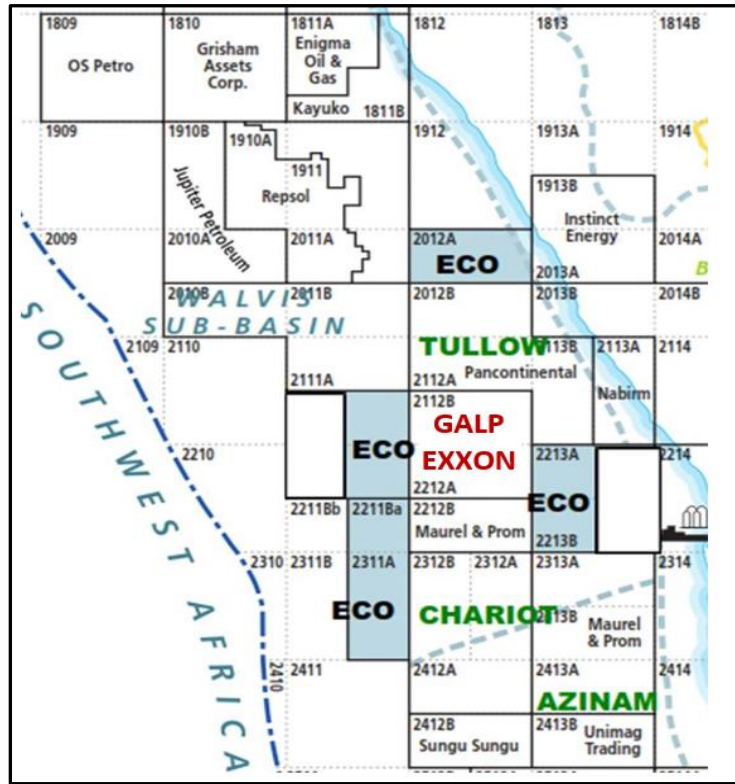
1809
OS Petro
1810
Grisham Assets Corp.
1811A
Enigma Oil & Gas
Kayuko
1811B
1812
1813
1814B
1909
1910B
1910A
1911
Jupiter Petroleum
Repsol
1912
1913A
1914
1913B
Instinct Energy
2009
2010A
2011A
2012A
ECO
2013A
2014A
B
2010B
WALVIS
2011B
2012B
2013B
2014B
SUB-BASIN
SOUTHWEST AFRICA
2109
2110
TULLOW
2113B
2113A
2114
2111A
2112A
Pancontinental
Nabirm
2112B
GALP
ECO
EXXON
2210
2213A
2214
2212A
ECO
2211Bb
2211Ba
2212B
2213B
Maurel & Prom
2310
2311B
2311A
2312B
2312A
2313A
2314
ECO
CHARIOT
2313B
Maurel & Prom
2410
2411
2412A
2413A
2414
AZINAM
2412B
2413B
Sungu Sungu
Unimag Trading